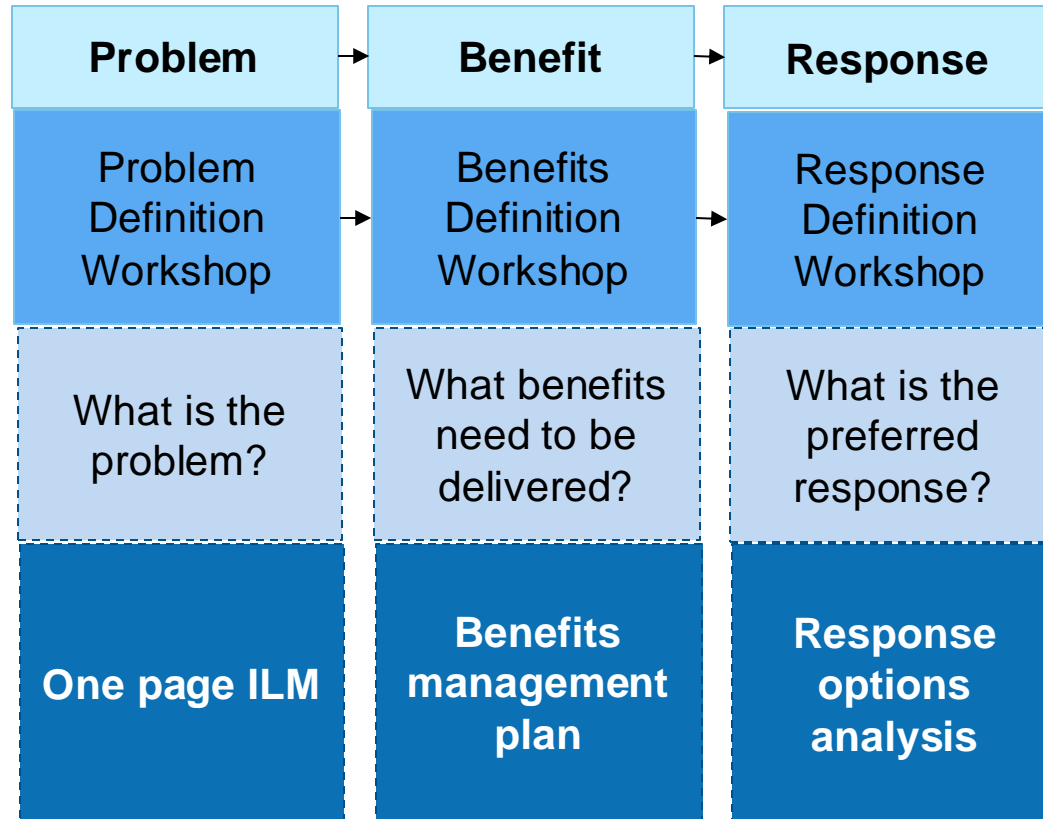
| Problem | Benefit | Response |
|---|---|---|
| Problem Definition Workshop | Benefits Definition Workshop | Response Definition Workshop |
| What is the problem? | What benefits need to be delivered? | What is the preferred response? |
| One page ILM | Benefits management plan | Response options analysis |